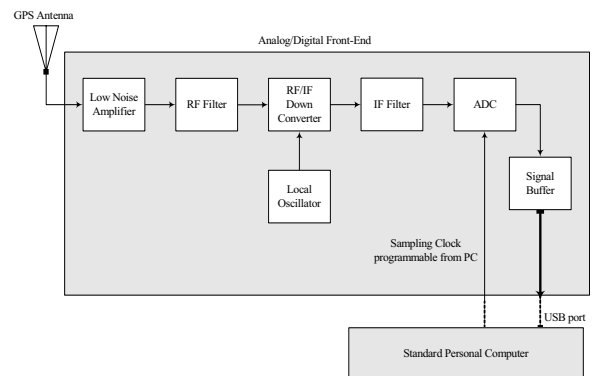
GPS Antenna

Analog/Digital Front-End

Low Noise Amplifier

RF Filter

RF/IF Down Converter

IF Filter

ADC

Local Oscillator

Signal Buffer

Sampling Clock programmable from PC

USB port

Standard Personal Computer